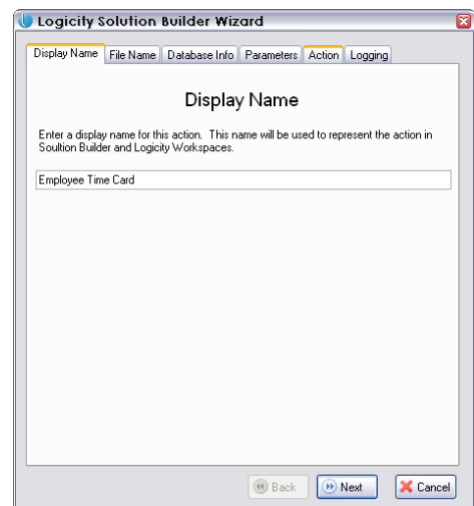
Logicity Solution Builder Wizard

Display Name | File Name | Database Info | Parameters | Action | Logging

Display Name

Enter a display name for this action. This name will be used to represent the action in Soultion Builder and Logicity Workspaces.

Employee Time Card

Back | Next | Cancel